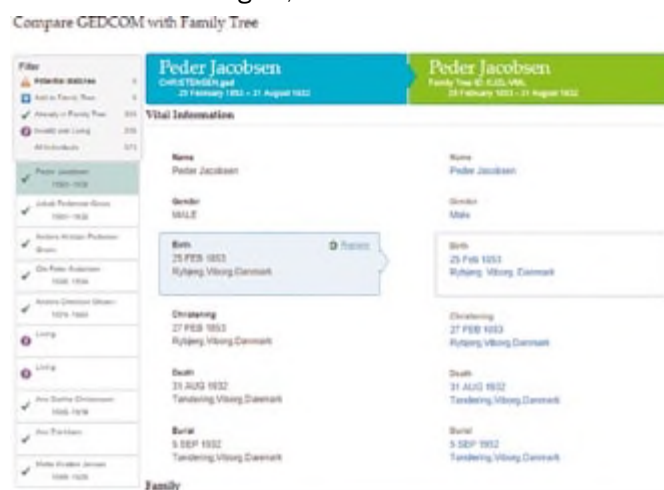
Compare GEDCOM with Family Tree

Filter
Potential Matches
Add to Family Tree
Already in Family Tree
Invalid and Living
All Individuals

Peder Jacobsen 1853-1932
Jakob Pedersen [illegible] 1881-1932
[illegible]
Ole Peder Andersen 1858-1936
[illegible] 1874-1960
Living
Living
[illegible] 1906-1978
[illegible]
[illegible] 1898-1926

Peder Jacobsen
CHRISTENSEN.ged
25 February 1853 – 31 August 1932

Peder Jacobsen
Family Tree ID: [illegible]
25 February 1853 – 31 August 1932

Vital Information

Name
Peder Jacobsen

Gender
MALE

Birth
25 FEB 1853
Rybjerg,Viborg,Danmark

Replace

Christening
27 FEB 1853
Rybjerg,Viborg,Danmark

Death
31 AUG 1932
Tandering,Viborg,Danmark

Burial
5 SEP 1932
Tandering,Viborg,Danmark

Name
Peder Jacobsen

Gender
Male

Birth
25 Feb 1853
Rybjerg, Viborg, Danmark

Christening
27 FEB 1853
Rybjerg,Viborg,Danmark

Death
31 AUG 1932
Tandering,Viborg,Danmark

Burial
5 SEP 1932
Tandering,Viborg,Danmark

Family